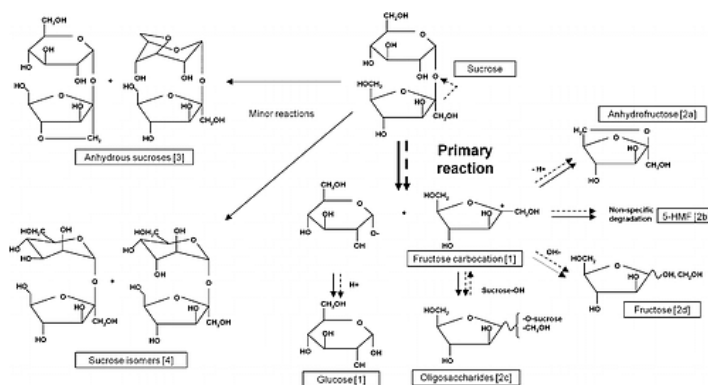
$CH_2OH$

HO

OH

$CH_2OH$

Sucrose

HOCH$_2$

HO

OH

$CH_2OH$

Minor reactions

$CH_2$

Anhydrous sucroses [3]

Primary reaction

Anhydrofructose [2a]

-H+

Non-specific degradation

5-HMF [2b]

Fructose carbocation [1]

OH-

Fructose [2d]

Sucrose-OH

-O-sucrose
-$CH_2OH$

Oligosaccharides [2c]

H+

Glucose [1]

Sucrose isomers [4]

HOH$_2$C